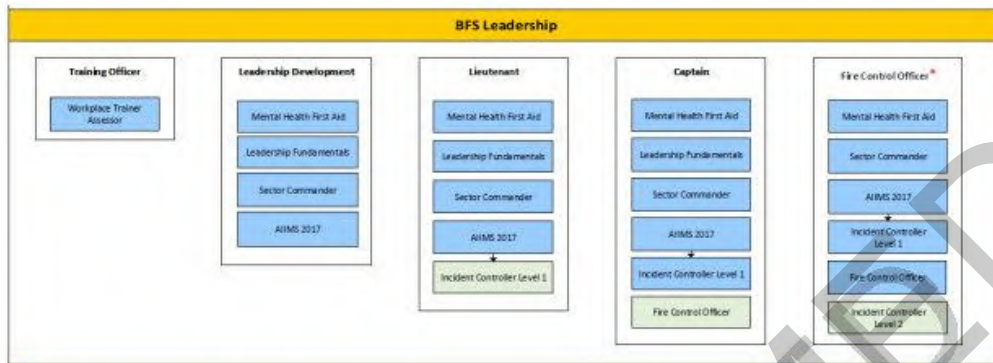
BFS Leadership

Training Officer

Workplace Trainer Assessor

Leadership Development

Mental Health First Aid

Leadership Fundamentals

Sector Commander

AIIMS 2017

Lieutenant

Mental Health First Aid

Leadership Fundamentals

Sector Commander

AIIMS 2017

Incident Controller Level 1

Captain

Mental Health First Aid

Leadership Fundamentals

Sector Commander

AIIMS 2017

Incident Controller Level 1

Fire Control Officer

Fire Control Officer*

Mental Health First Aid

Sector Commander

AIIMS 2017

Incident Controller Level 1

Fire Control Officer

Incident Controller Level 2